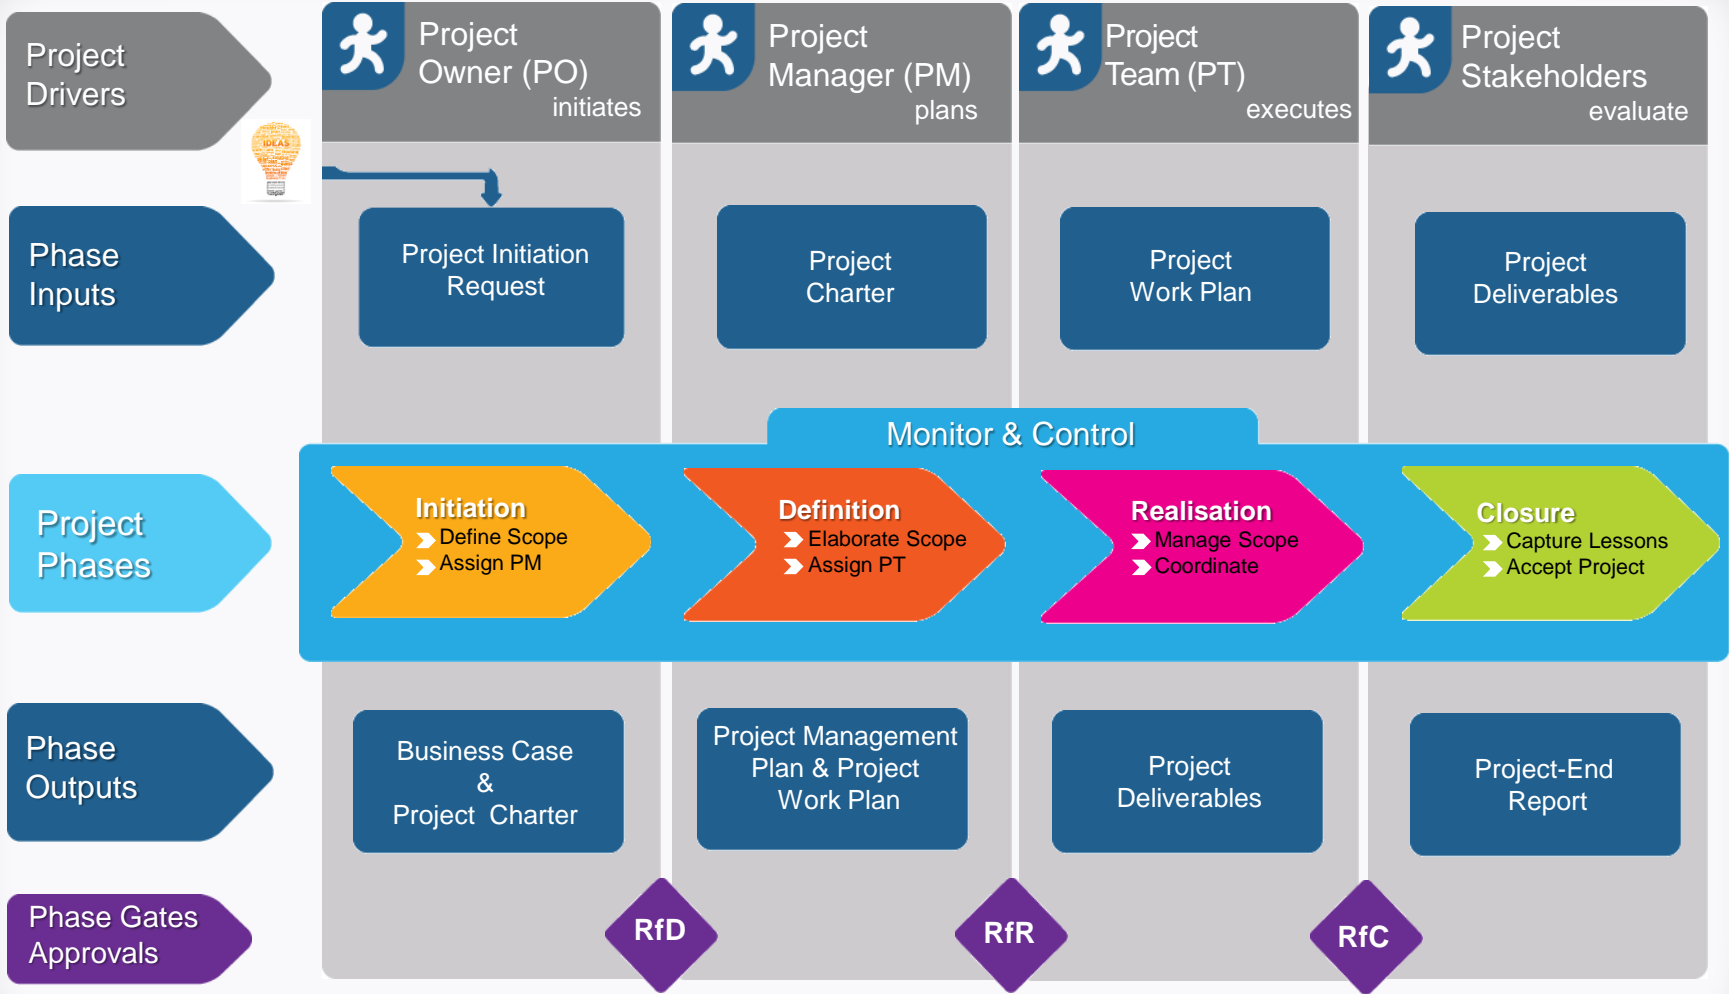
Project Drivers

Project Owner (PO) initiates

Project Manager (PM) plans

Project Team (PT) executes

Project Stakeholders evaluate

IDEAS

Phase Inputs

Project Initiation Request

Project Charter

Project Work Plan

Project Deliverables

Monitor & Control

Project Phases

Initiation
Define Scope
Assign PM

Definition
Elaborate Scope
Assign PT

Realisation
Manage Scope
Coordinate

Closure
Capture Lessons
Accept Project

Phase Outputs

Business Case & Project Charter

Project Management Plan & Project Work Plan

Project Deliverables

Project-End Report

Phase Gates Approvals

RfD

RfR

RfC